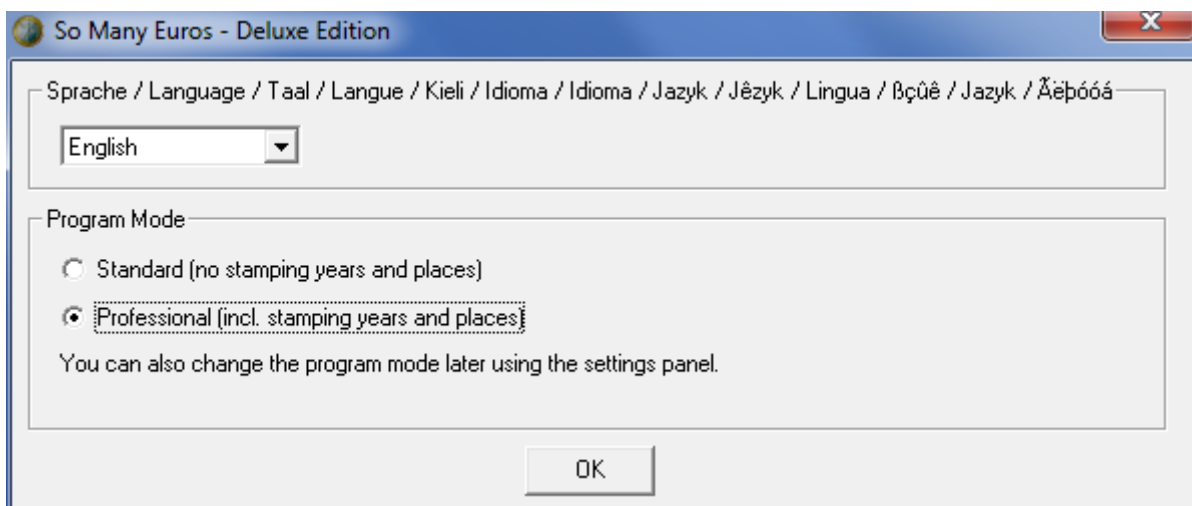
So Many Euros - Deluxe Edition

Sprache / Language / Taal / Langue / Kieli / Idioma / Idioma / Jazyk / Jêzyk / Lingua / ßçûê / Jazyk / Ãëþóóá

English

Program Mode

Standard (no stamping years and places)

Professional (incl. stamping years and places)

You can also change the program mode later using the settings panel.

OK